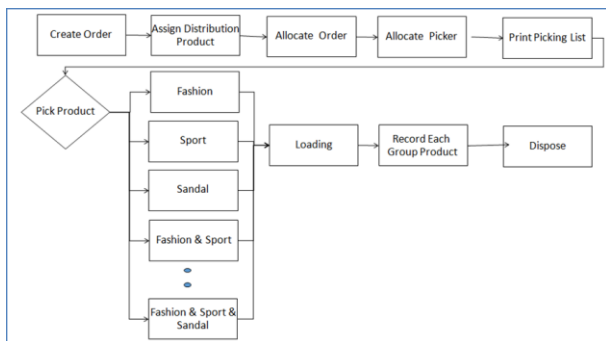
Create Order

Assign Distribution Product

Allocate Order

Allocate Picker

Print Picking List

Pick Product

Fashion

Sport

Sandal

Fashion & Sport

Fashion & Sport & Sandal

Loading

Record Each Group Product

Dispose